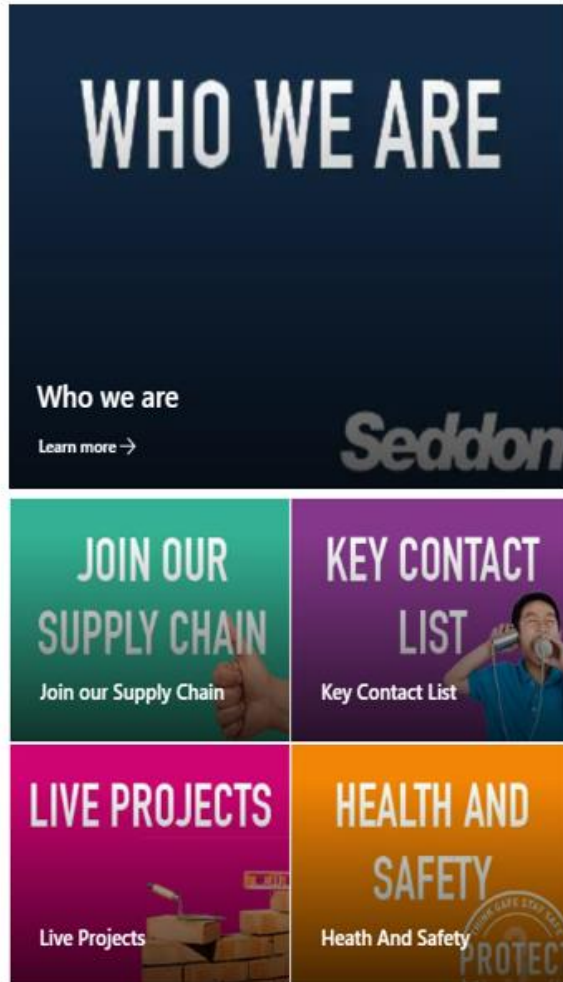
WHO WE ARE

Who we are

Learn more →

Seddon

JOIN OUR SUPPLY CHAIN

Join our Supply Chain

KEY CONTACT LIST

Key Contact List

LIVE PROJECTS

Live Projects

HEALTH AND SAFETY

Heath And Safety

PROTECT